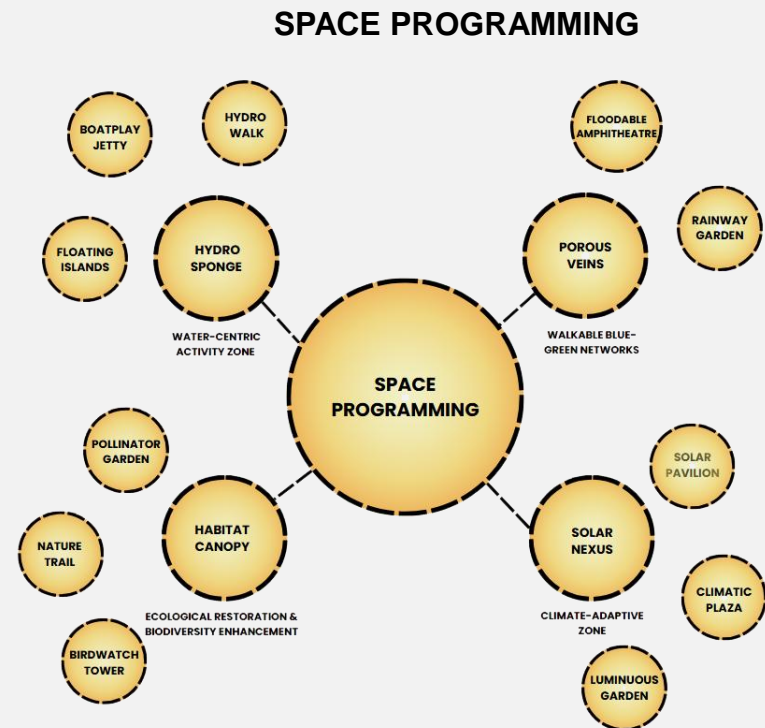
SPACE PROGRAMMING

BOATPLAY JETTY

HYDRO WALK

FLOATING ISLANDS

HYDRO SPONGE

WATER-CENTRIC ACTIVITY ZONE

FLOODABLE AMPHITHEATRE

RAINWAY GARDEN

POROUS VEINS

WALKABLE BLUE-GREEN NETWORKS

SPACE PROGRAMMING

POLLINATOR GARDEN

NATURE TRAIL

HABITAT CANOPY

ECOLOGICAL RESTORATION & BIODIVERSITY ENHANCEMENT

BIRDWATCH TOWER

SOLAR PAVILION

SOLAR NEXUS

CLIMATE-ADAPTIVE ZONE

CLIMATIC PLAZA

LUMINUOUS GARDEN